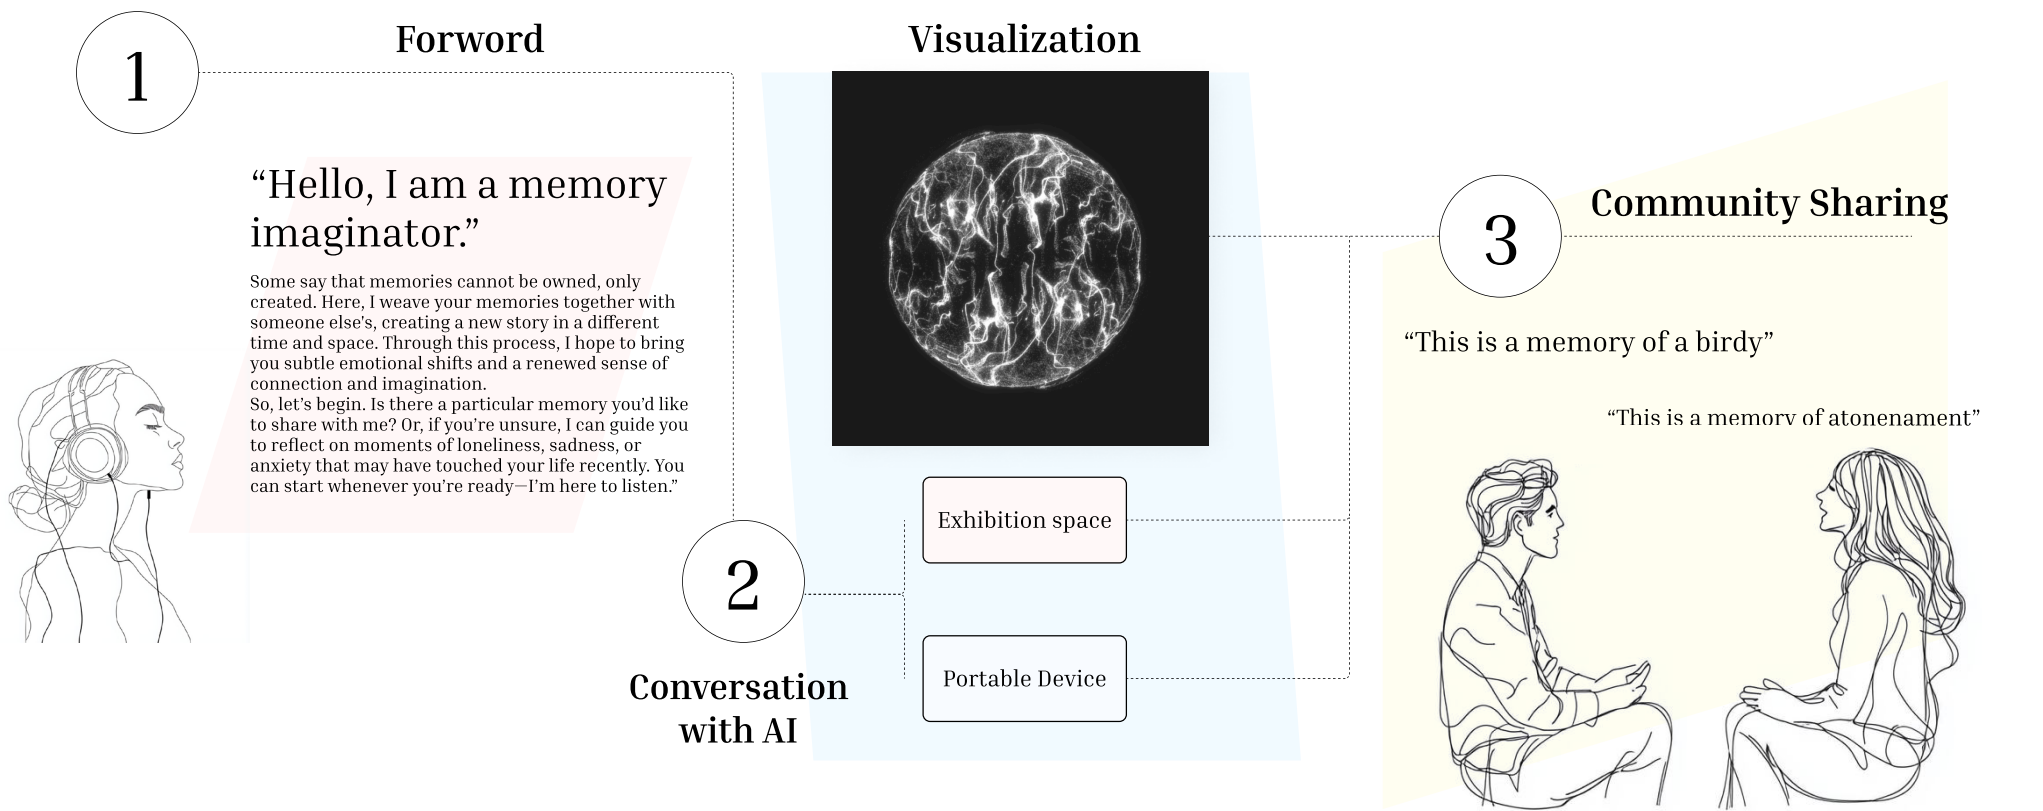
1

Forword

“Hello, I am a memory imaginator.”

Some say that memories cannot be owned, only created. Here, I weave your memories together with someone else’s, creating a new story in a different time and space. Through this process, I hope to bring you subtle emotional shifts and a renewed sense of connection and imagination.
So, let’s begin. Is there a particular memory you’d like to share with me? Or, if you’re unsure, I can guide you to reflect on moments of loneliness, sadness, or anxiety that may have touched your life recently. You can start whenever you’re ready—I’m here to listen.”

Visualization

Exhibition space

Portable Device

2

Conversation with AI

3

Community Sharing

“This is a memory of a birdy”

“This is a memory of atonenament”